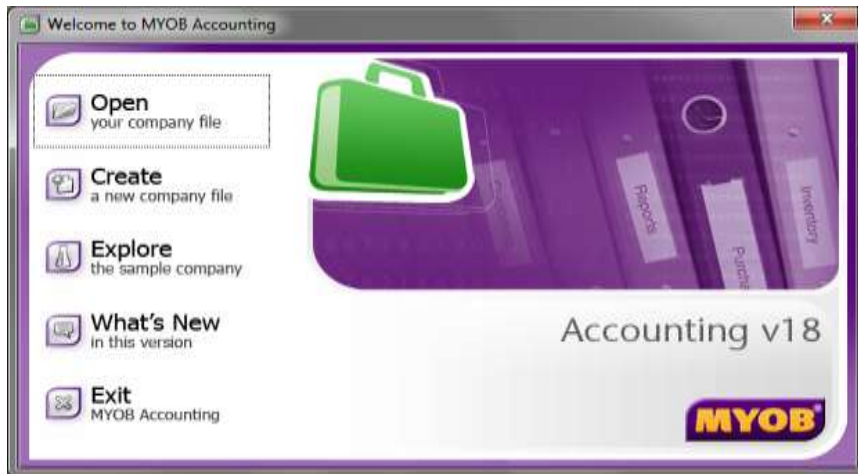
Welcome to MYOB Accounting

Open
your company file

Create
a new company file

Explore
the sample company

What's New
in this version

Exit
MYOB Accounting

Reports

Purcha

Inventory

Accounting v18

MYOB